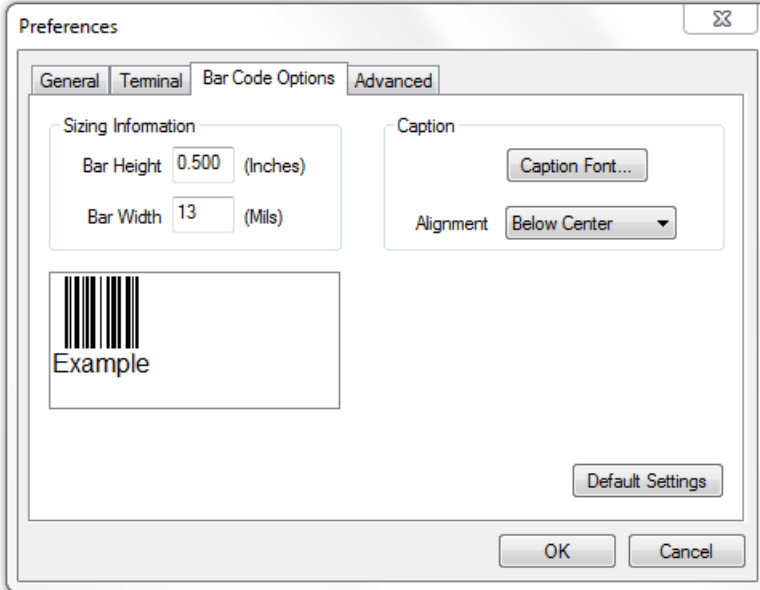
Preferences

General | Terminal | Bar Code Options | Advanced

Sizing Information

Bar Height 0.500 (Inches)

Bar Width 13 (Mils)

Caption

Caption Font...

Alignment Below Center

Example

Default Settings

OK

Cancel